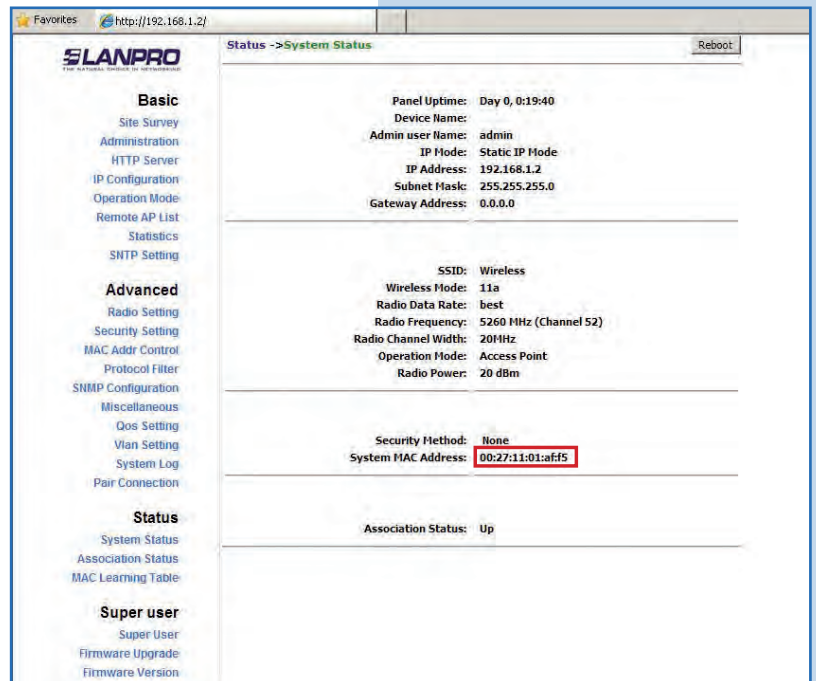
Favorites http://192.168.1.2/

LANPRO
THE NATURAL CHOICE IN NETWORKING

Basic
Site Survey
Administration
HTTP Server
IP Configuration
Operation Mode
Remote AP List
Statistics
SNTP Setting

Advanced
Radio Setting
Security Setting
MAC Addr Control
Protocol Filter
SNMP Configuration
Miscellaneous
Qos Setting
Vlan Setting
System Log
Pair Connection

Status
System Status
Association Status
MAC Learning Table

Super user
Super User
Firmware Upgrade
Firmware Version

Status ->System Status

Reboot

| | |
|---|---|
| Panel Uptime: | Day 0, 0:19:40 |
| Device Name: | |
| Admin user Name: | admin |
| IP Mode: | Static IP Mode |
| IP Address: | 192.168.1.2 |
| Subnet Mask: | 255.255.255.0 |
| Gateway Address: | 0.0.0.0 |

| | |
|---|---|
| SSID: | Wireless |
| Wireless Mode: | 11a |
| Radio Data Rate: | best |
| Radio Frequency: | 5260 MHz (Channel 52) |
| Radio Channel Width: | 20MHz |
| Operation Mode: | Access Point |
| Radio Power: | 20 dBm |

| | |
|---|---|
| Security Method: | None |
| System MAC Address: | 00:27:11:01:af:f5 |

| | |
|---|---|
| Association Status: | Up |